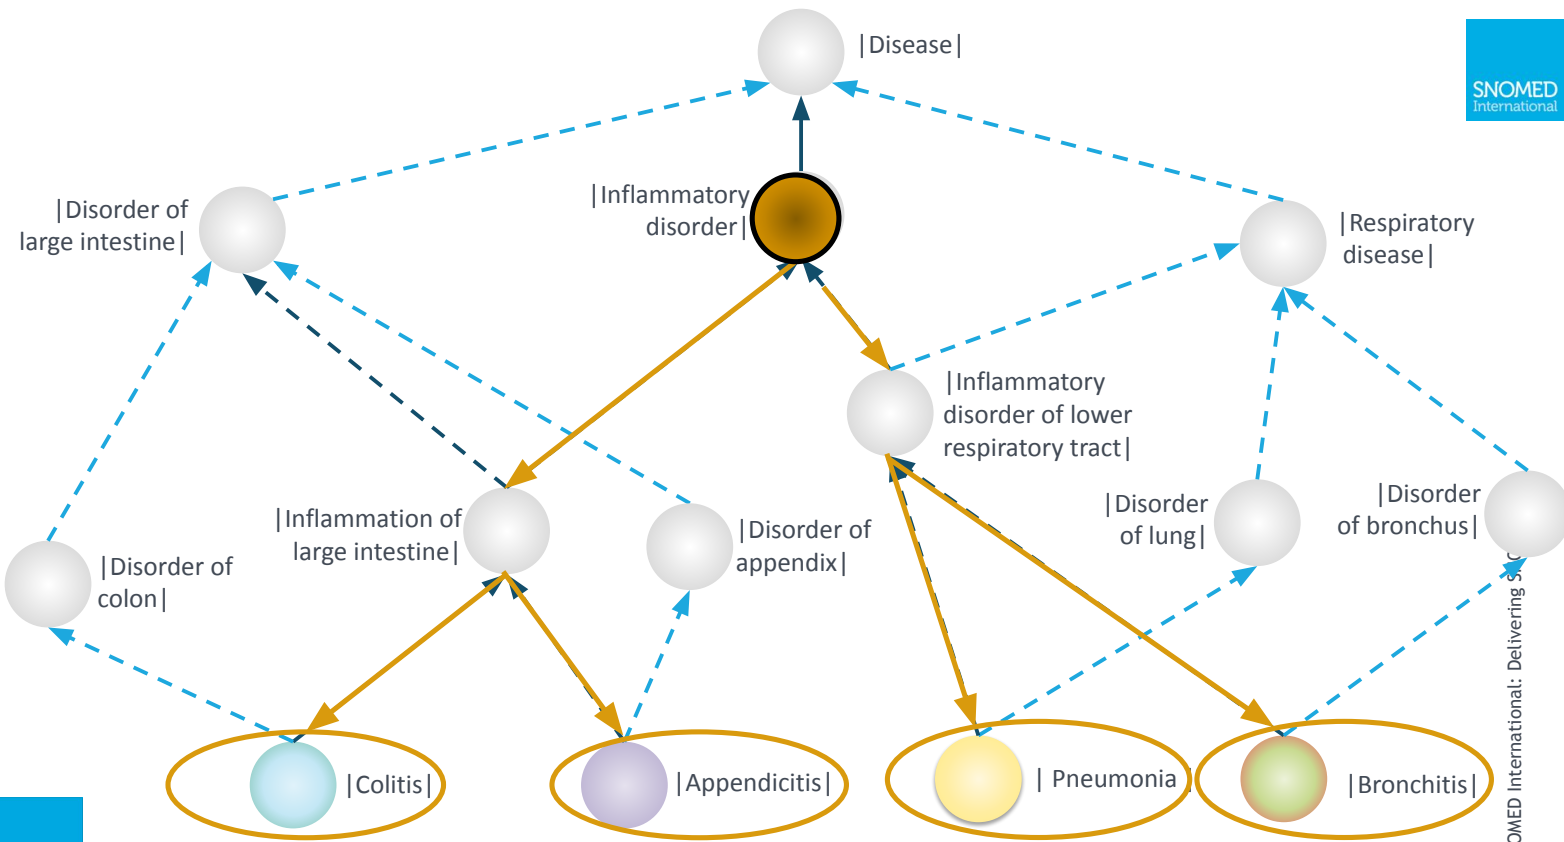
|Disease|

SNOMED International

|Disorder of large intestine|

|Inflammatory disorder|

|Respiratory disease|

|Inflammatory disorder of lower respiratory tract|

|Inflammation of large intestine|

|Disorder of appendix|

|Disorder of lung|

|Disorder of bronchus|

|Disorder of colon|

|Colitis|

|Appendicitis|

| Pneumonia|

|Bronchitis|

OMED International: Delivering S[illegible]